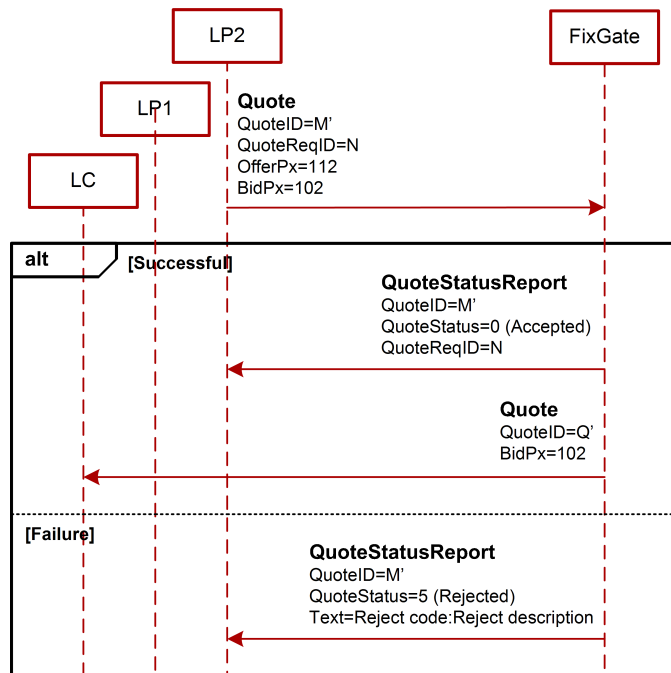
LP2

FixGate

LP1

LC

**Quote**
QuoteID=M'
QuoteReqID=N
OfferPx=112
BidPx=102

alt

[Successful]

**QuoteStatusReport**
QuoteID=M'
QuoteStatus=0 (Accepted)
QuoteReqID=N

**Quote**
QuoteID=Q'
BidPx=102

[Failure]

**QuoteStatusReport**
QuoteID=M'
QuoteStatus=5 (Rejected)
Text=Reject code:Reject description